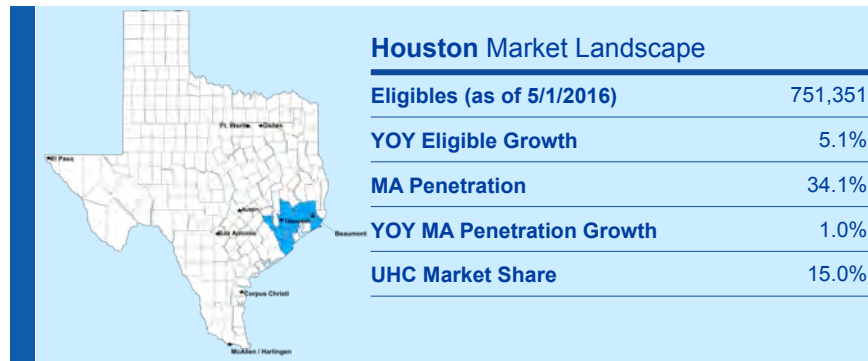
Ft. Worth Dallas
El Paso
Austin
Houston
San Antonio
Beaumont
Corpus Christi
McAllen / Harlingen

**Houston** Market Landscape

| | |
|---|---|
| **Eligibles (as of 5/1/2016)** | 751,351 |
| **YOY Eligible Growth** | 5.1% |
| **MA Penetration** | 34.1% |
| **YOY MA Penetration Growth** | 1.0% |
| **UHC Market Share** | 15.0% |